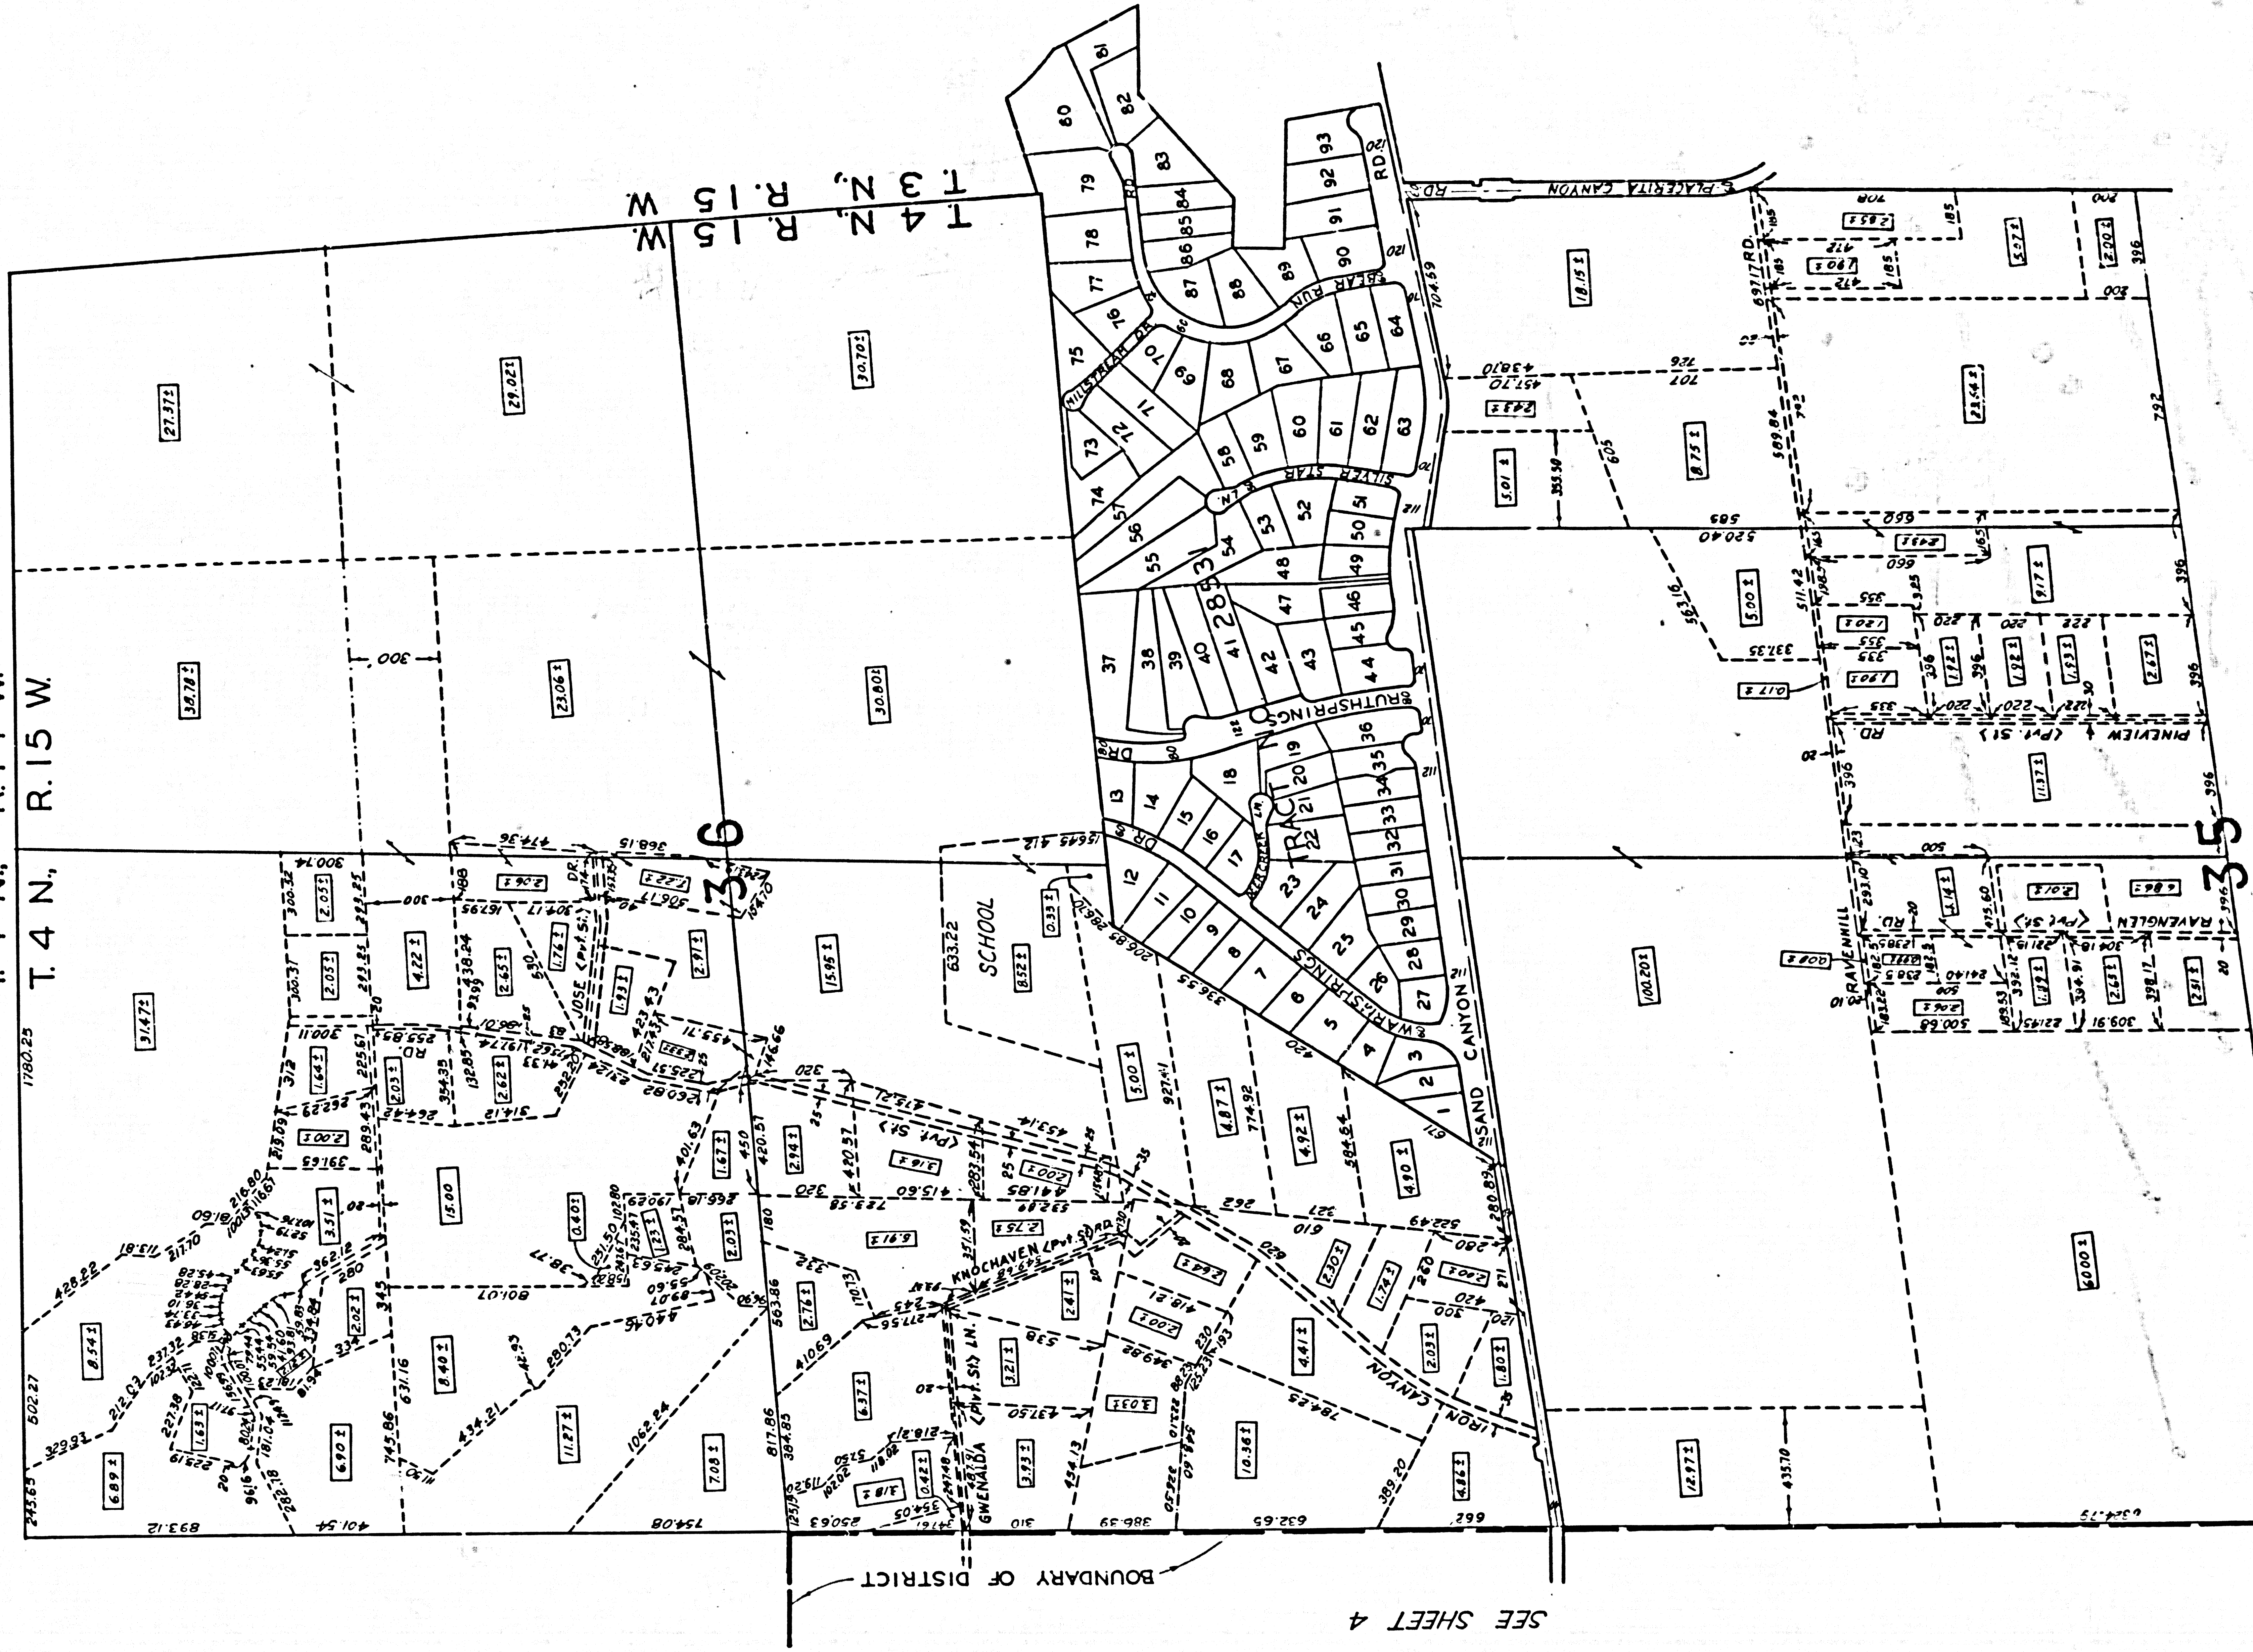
T. 3 N., R. 15 W.
T. 4 N., R. 15 W.

T. 4 N., R. 15 W.

36

35

TRACT 28531

SCHOOL

SAND CANYON

IRON CANYON

E. PLACERITA CANYON RD.

BEAR RUN

SILVER STAR LN.

MILLSTREAM DR.

TRUTHSPRINGS DR.

WARMSPRINGS DR.

BEAR CREEK LN.

PINEVIEW RD. (Pvt. St.)

RAVENGLEN RD. (Pvt. St.)

RAVENHILL RD.

JOSE (Pvt. St.) DR.

KNOCHAVEN (Pvt. St.) RD.

GWENALDA (Pvt. St.) LN.

(Pvt. St.)

BOUNDARY OF DISTRICT

SEE SHEET 4

27.37±
29.02±
30.70±
38.78±
23.06±
30.80±
31.47±
15.95±
100.20±
18.15±
8.75±
23.54±
5.01±
2.43±
5.00±
9.17±
11.37±
2.67±
60.00±
12.87±
10.36±
4.86±
4.90±
4.92±
4.87±
5.00±
8.52±
0.33±
2.91±
1.22±
2.06±
4.22±
2.65±
1.76±
1.93±
2.05±
2.05±
1.64±
2.03±
2.62±
2.00±
3.51±
15.00
0.40±
1.67±
2.94±
2.03±
1.23±
3.16±
2.00±
2.75±
6.91±
2.76±
6.37±
2.41±
3.21±
3.03±
2.00±
2.64±
4.41±
2.30±
1.74±
2.03±
1.80±
2.00±
3.93±
4.18±
0.42±
7.08±
11.27±
8.40±
6.90±
6.89±
1.63±
8.54±
2.02±
2.83±
1.60±
2.00±
3.07±
0.17±
1.90±
1.20±
1.78±
1.78±
1.53±
8.43±
3.14±
2.01±
1.84±
2.06±
1.87±
2.63±
2.51±
8.00±

1780.25
502.27
245.65
893.12
754.08
250.63
310
386.59
632.65
662
634.75
401.54
300
300.14
300.32
300.37
300.11
368.15
474.36
415.60
435.14
453.11
563.86
817.86
384.85
1062.24
434.21
631.16
745.86
704.59
457.10
438.10
707
726
792
605
585
520.40
355.50
563.16
337.35
511.42
589.84
697.17
396
500
280.83
522.49
610
620
784.25
389.20
927.41
774.92
584.54
336.55
206.85
633.22
1564.5
420
262
327
320
180
450
420.51
401.63
283.54
441.85
723.58
351.59
277.56
280.73
440.15
428.22
329.93
212.03
237.32
227.38
225.19
362.12
345
391.63
289.43
262.29
264.42
314.12
260.82
225.61
255.85
354.35
132.85
438.24
167.95
304.17
306.17
433.11
146.66
300.11
225.67
283.25
289.25
500.68
309.91
398.17
394.91
392.12
409.18
331.80
335
355
660
220
222
185
412
700
200
120
80
60
20
25
35